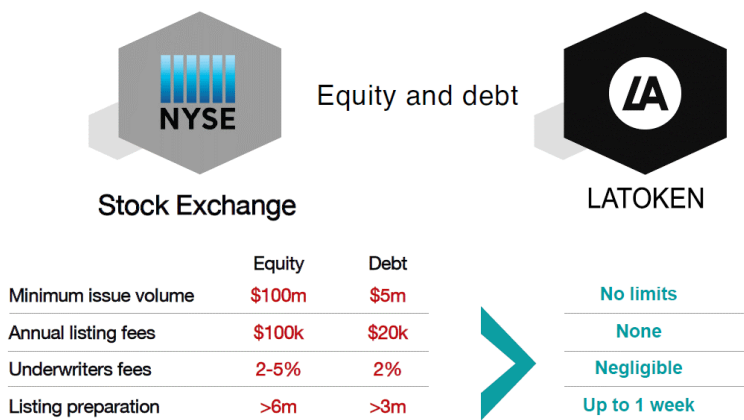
NYSE

Equity and debt

LA

Stock Exchange

LATOKEN

| | Equity | Debt |
|---|---|---|
| Minimum issue volume | \$100m | \$5m |
| Annual listing fees | \$100k | \$20k |
| Underwriters fees | 2-5% | 2% |
| Listing preparation | >6m | >3m |

No limits

None

Negligible

Up to 1 week